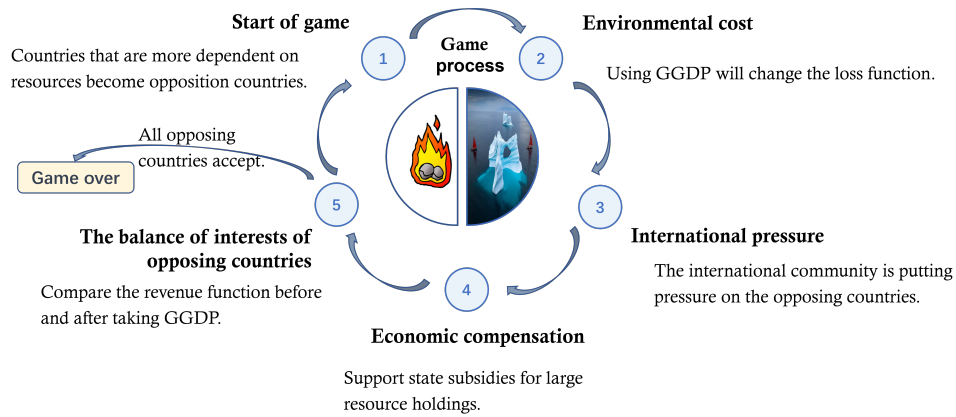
Game process

1

Start of game

Countries that are more dependent on resources become opposition countries.

2

Environmental cost

Using GGDP will change the loss function.

3

International pressure

The international community is putting pressure on the opposing countries.

4

Economic compensation

Support state subsidies for large resource holdings.

5

The balance of interests of opposing countries

Compare the revenue function before and after taking GGDP.

All opposing countries accept.

Game over